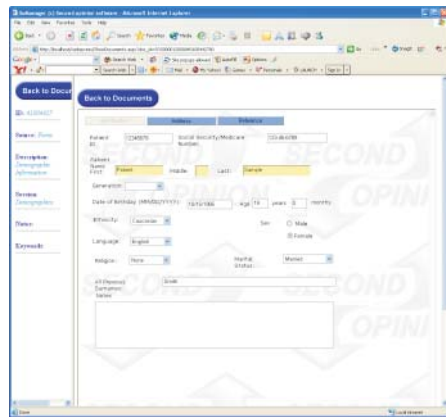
Safemanage (c) Second opinion software - Microsoft Internet Explorer

File Edit View Favorites Tools Help

Back to Documents

Back to Documents

ID: 4109457

Source: Form

Description
Demographic
Information

Review
Demographics

Notes

Keywords

Subscriber | Address | Reference

Patient ID: C345678

Social Security/Medicare Number: 123-45-6789

Patient Name
First: Patient Middle: Last: Sample

Generation

Date of Birthday (MM/DD/YYYY): 10/10/1966 age 39 years 0 months

Ethnicity: Caucasian

Sex ○ Male ◉ Female

Language: English

Religion: None

Marital Status: Married

All Diagnosis Summary Notes: Sarah

SECOND OPINION

Done Local intranet